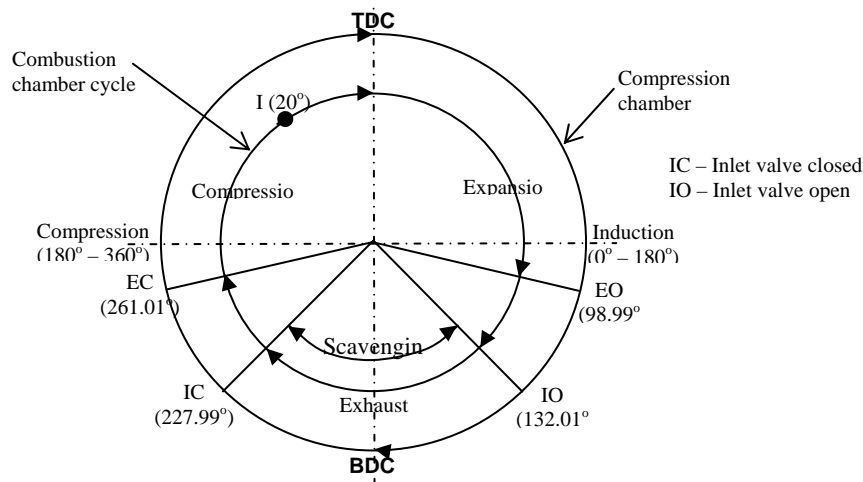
TDC

Combustion chamber cycle

Compression chamber

I (20$^o$)

IC – Inlet valve closed
IO – Inlet valve open

Compressio

Expansio

Compression (180$^o$ – 360$^o$)

Induction (0$^o$ – 180$^o$)

EC (261.01$^o$)

EO (98.99$^o$

Scavengin

IC (227.99$^o$)

Exhaust

IO (132.01$^o$

BDC